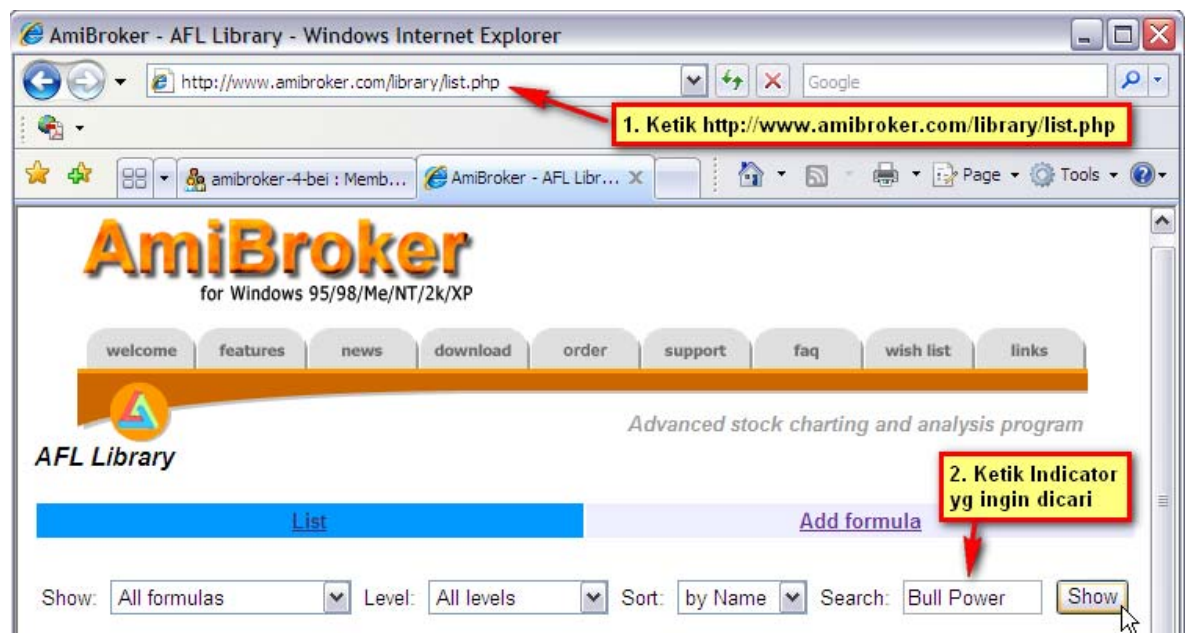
AmiBroker - AFL Library - Windows Internet Explorer

http://www.amibroker.com/library/list.php

Google

1. Ketik http://www.amibroker.com/library/list.php

amibroker-4-bei : Memb...

AmiBroker - AFL Libr...

Page

Tools

AmiBroker

for Windows 95/98/Me/NT/2k/XP

welcome features news download order support faq wish list links

Advanced stock charting and analysis program

AFL Library

2. Ketik Indicator yg ingin dicari

List

Add formula

Show: All formulas Level: All levels Sort: by Name Search: Bull Power Show